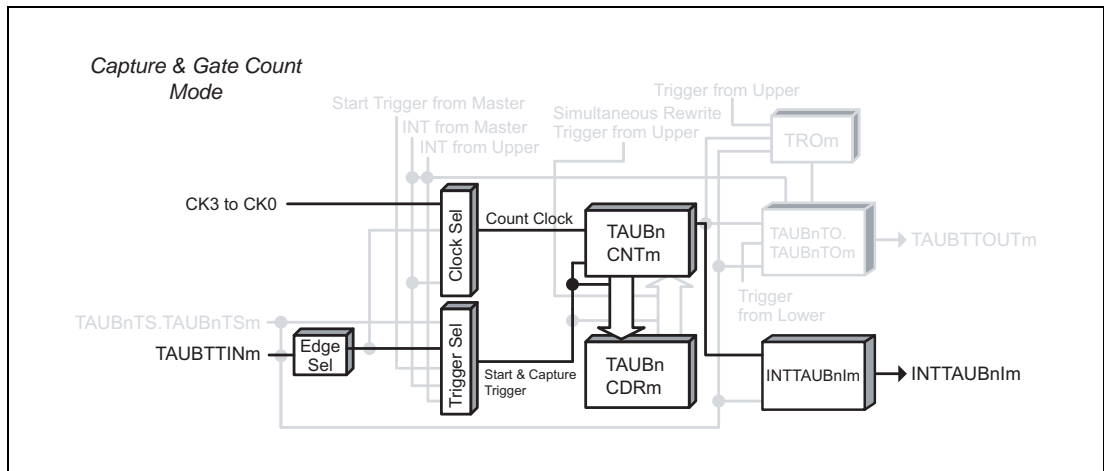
Capture & Gate Count Mode

Start Trigger from Master
INT from Master
INT from Upper
Simultaneous Rewrite Trigger from Upper
Trigger from Upper
TROm

CK3 to CK0
Clock Sel
Count Clock
TAUBn CNTm
TAUBnTO. TAUBnTOm
TAUBTTOUTm
Trigger from Lower

TAUBnTS.TAUBnTSm
TAUBTTINm
Edge Sel
Trigger Sel
Start & Capture Trigger
TAUBn CDRm
INTTAUBnIm
INTTAUBnIm